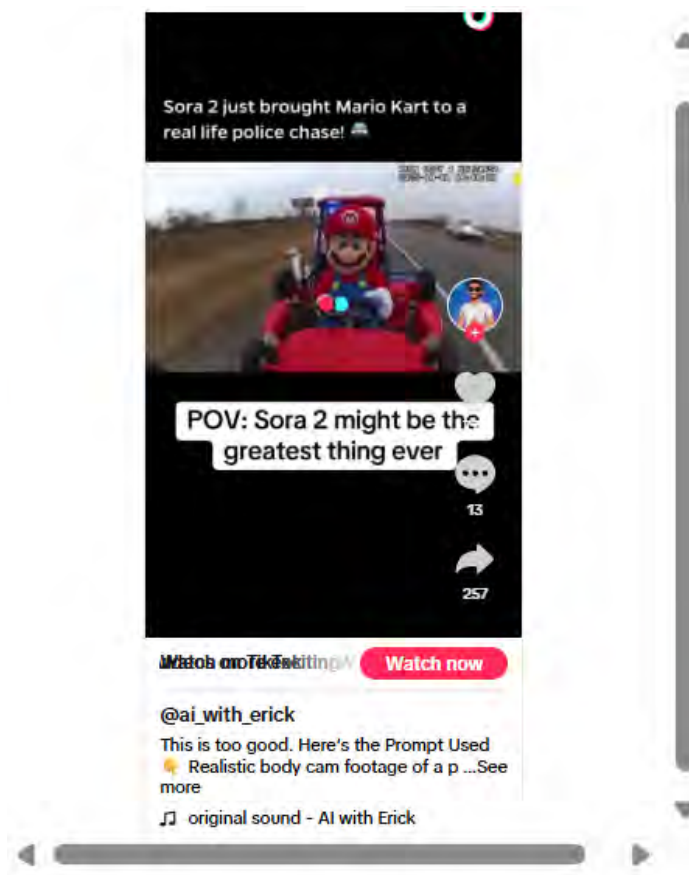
Sora 2 just brought Mario Kart to a real life police chase! 🚔

POV: Sora 2 might be the greatest thing ever

13

257

Watch on TikTok

Watch now

@ai_with_erick

This is too good. Here's the Prompt Used 👇 Realistic body cam footage of a p ...See more

♫ original sound - AI with Erick